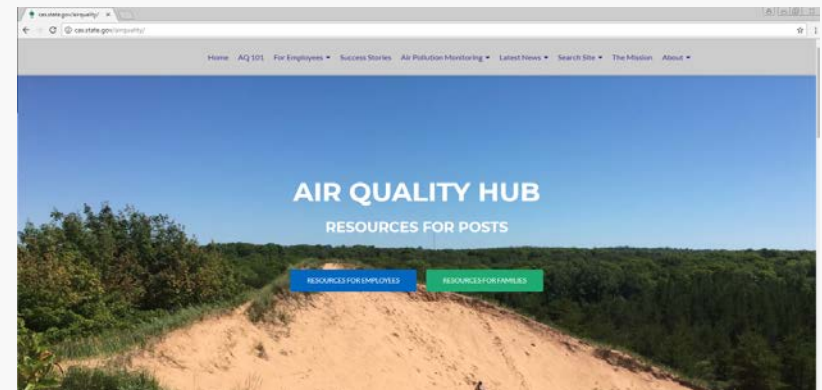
cas.state.gov/airquality/ ×

cas.state.gov/airquality/

Home AQ 101 For Employees ▾ Success Stories Air Pollution Monitoring ▾ Latest News ▾ Search Site ▾ The Mission About ▾

AIR QUALITY HUB

RESOURCES FOR POSTS

RESOURCES FOR EMPLOYEES

RESOURCES FOR FAMILIES